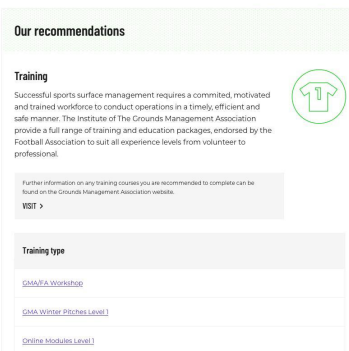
Our recommendations

Training

Successful sports surface management requires a commited, motivated and trained workforce to conduct operations in a timely, efficient and safe manner. The Institute of The Grounds Management Association provide a full range of training and education packages, endorsed by the Football Association to suit all experience levels from volunteer to professional.

Further information on any training courses you are recommended to complete can be found on the Grounds Management Association website.

VISIT >

Training type

GMA/FA Workshop

GMA Winter Pitches Level 1

Online Modules Level 1